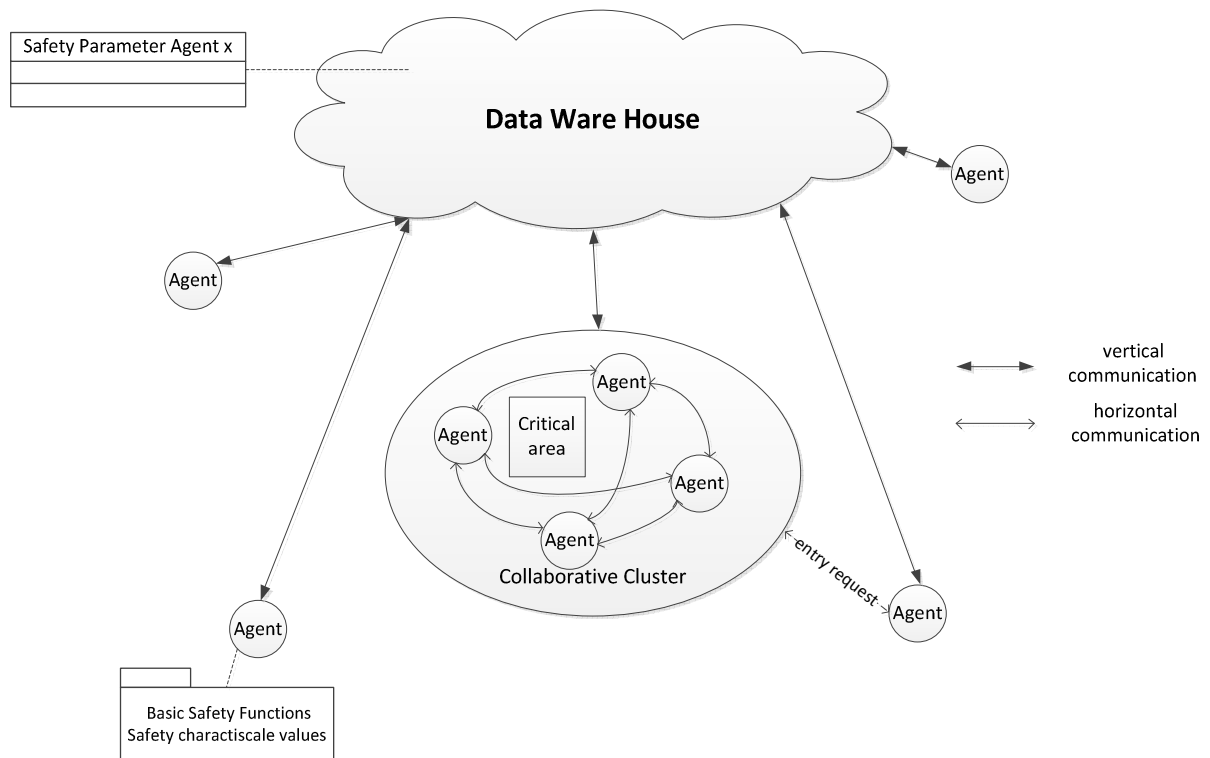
Safety Parameter Agent x

Data Ware House

Agent

Agent

Agent

Agent

Critical area

Agent

Agent

Collaborative Cluster

vertical communication

horizontal communication

entry request

Agent

Agent

Basic Safety Functions
Safety charactiscale values